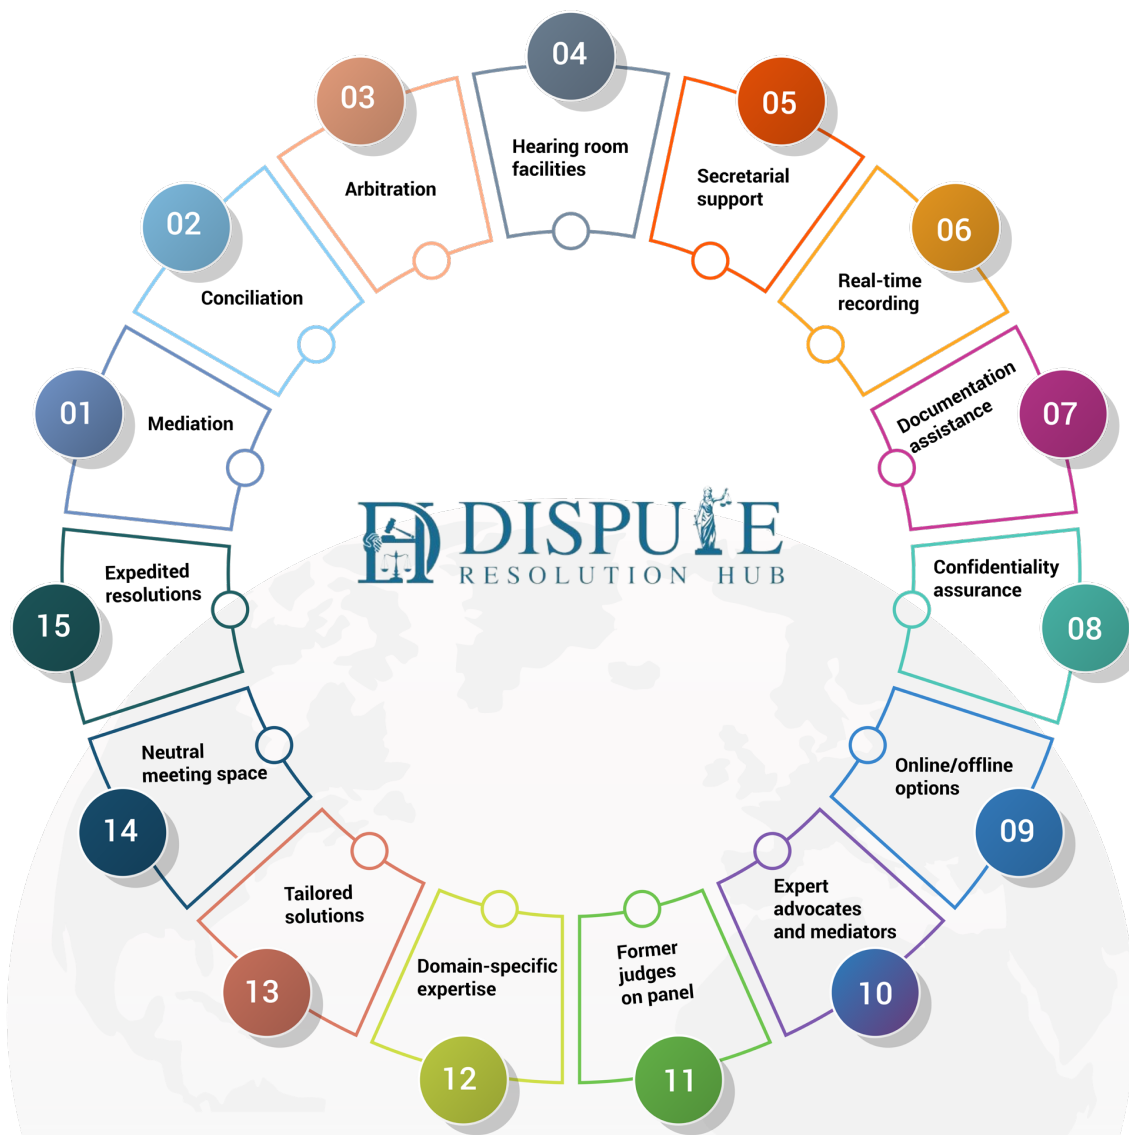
DISPUTE
RESOLUTION HUB

01
Mediation

02
Conciliation

03
Arbitration

04
Hearing room facilities

05
Secretarial support

06
Real-time recording

07
Documentation assistance

08
Confidentiality assurance

09
Online/offline options

10
Expert advocates and mediators

11
Former judges on panel

12
Domain-specific expertise

13
Tailored solutions

14
Neutral meeting space

15
Expedited resolutions